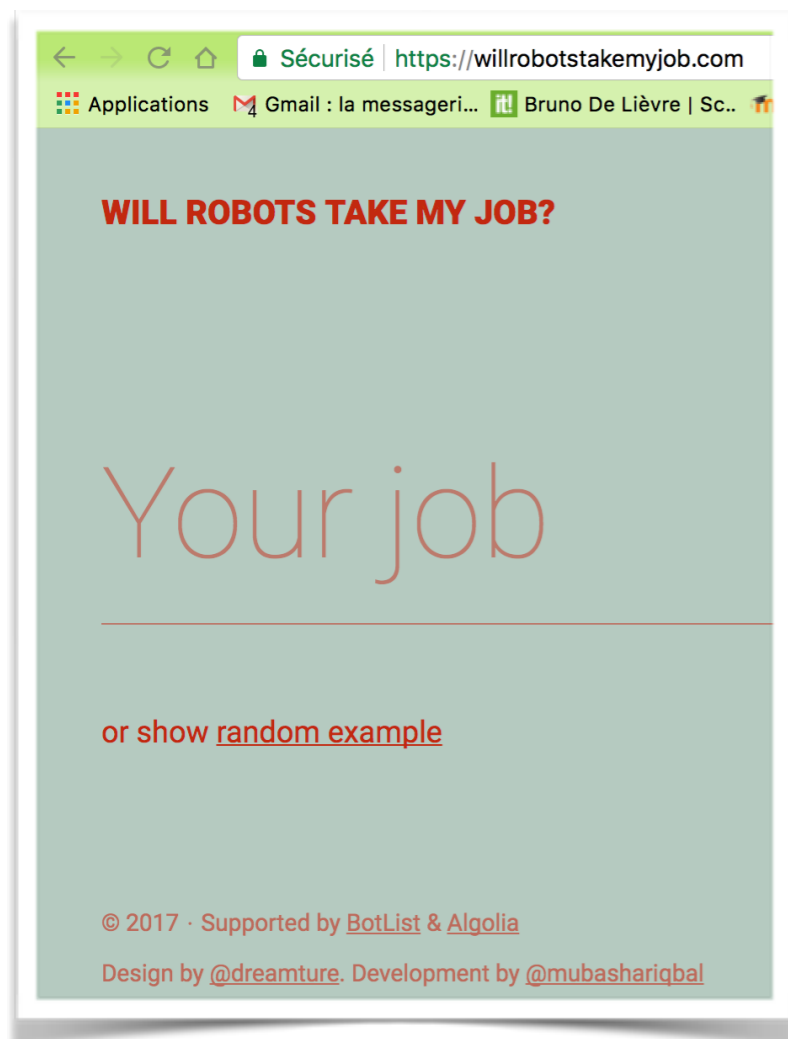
Sécurisé https://willrobotstakemyjob.com

Applications Gmail : la messageri... Bruno De Lièvre | Sc..

WILL ROBOTS TAKE MY JOB?

Your job

or show random example

© 2017 · Supported by BotList & Algolia

Design by @dreamture. Development by @mubashariqbal